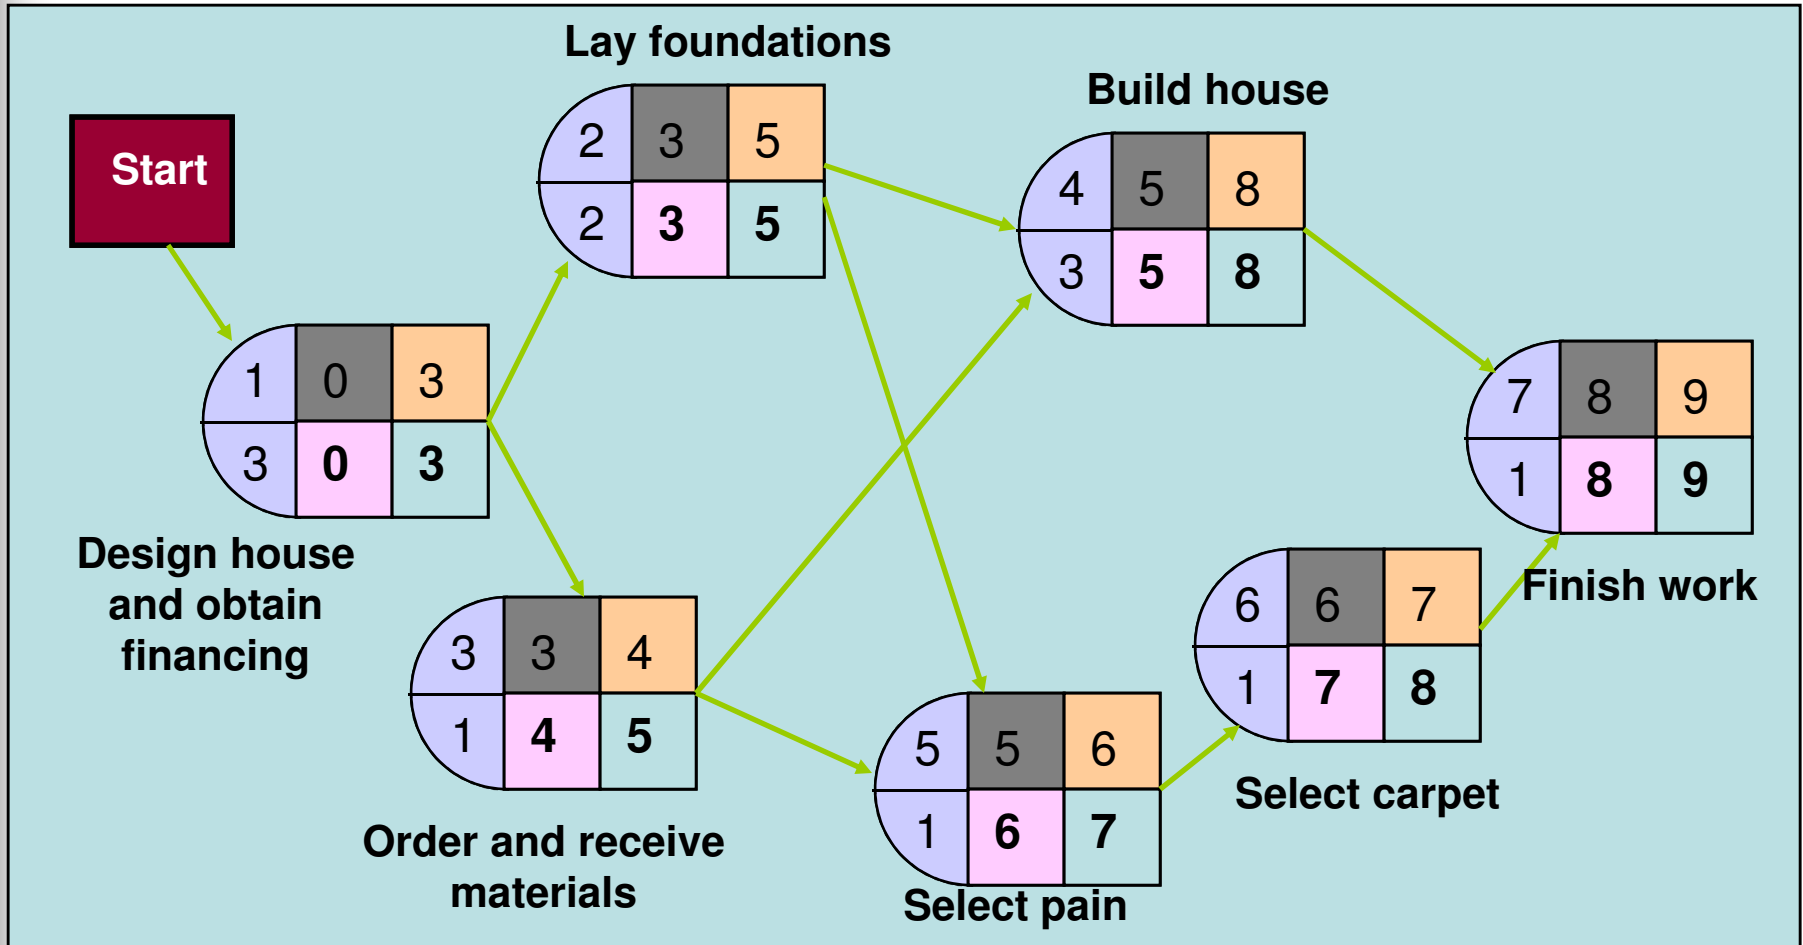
Start

Lay foundations

| 2 | 3 | 5 |
|---|---|---|
| 2 | 3 | 5 |

Build house

| 4 | 5 | 8 |
|---|---|---|
| 3 | 5 | 8 |

| 1 | 0 | 3 |
|---|---|---|
| 3 | 0 | 3 |

Design house and obtain financing

| 7 | 8 | 9 |
|---|---|---|
| 1 | 8 | 9 |

Finish work

| 3 | 3 | 4 |
|---|---|---|
| 1 | 4 | 5 |

Order and receive materials

| 6 | 6 | 7 |
|---|---|---|
| 1 | 7 | 8 |

Select carpet

| 5 | 5 | 6 |
|---|---|---|
| 1 | 6 | 7 |

Select pain